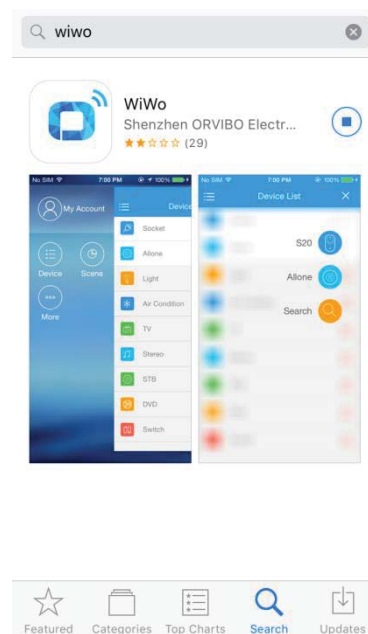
wiwo

WiWo
Shenzhen ORVIBO Electr...
(29)

No SIM 7:00 PM 100%
My Account
Device
Device
Scene
More
Socket
Allone
Light
Air Condition
TV
Stereo
STB
DVD
Switch

No SIM 7:00 PM 100%
Device List
S20
Allone
Search

Featured
Categories
Top Charts
Search
Updates